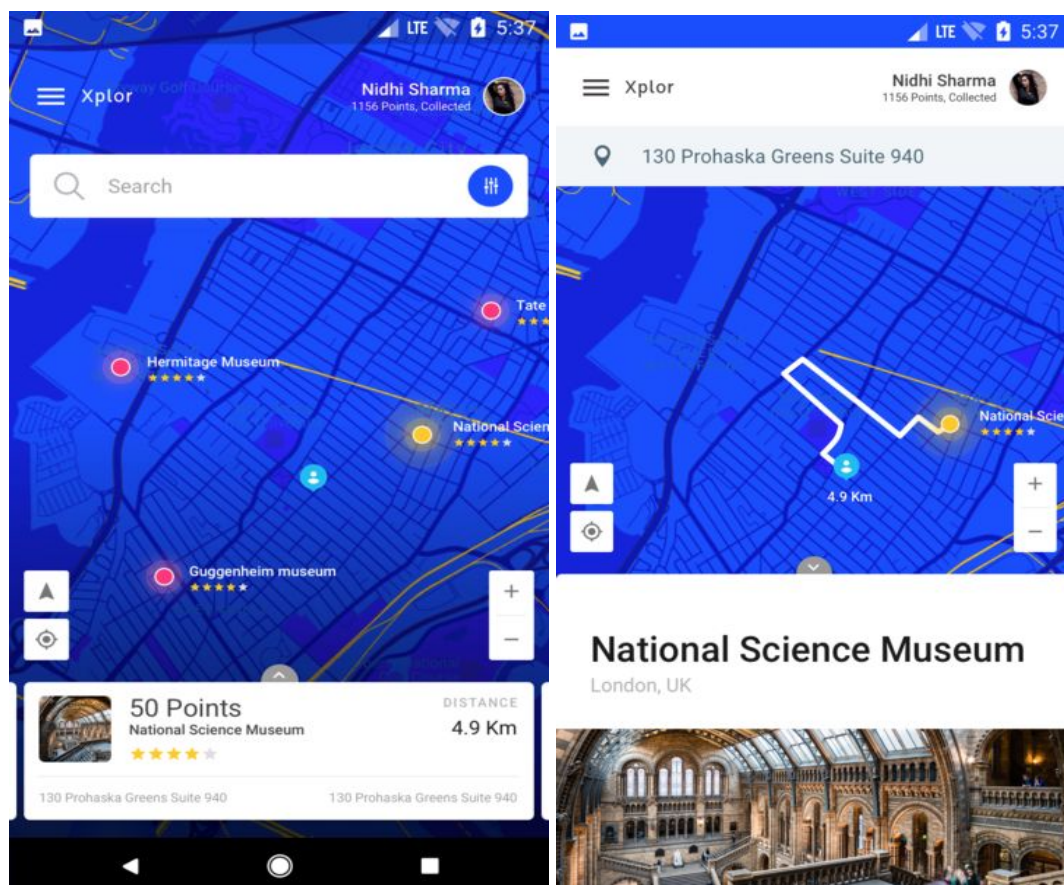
LTE 5:37

Xplor

Nidhi Sharma
1156 Points, Collected

Search

Tate

Hermitage Museum

National Scien

Guggenheim museum

+
−

50 Points
National Science Museum

DISTANCE
4.9 Km

130 Prohaska Greens Suite 940

130 Prohaska Greens Suite 940

LTE 5:37

Xplor

Nidhi Sharma
1156 Points, Collected

130 Prohaska Greens Suite 940

National Scie

4.9 Km

+
−

National Science Museum
London, UK